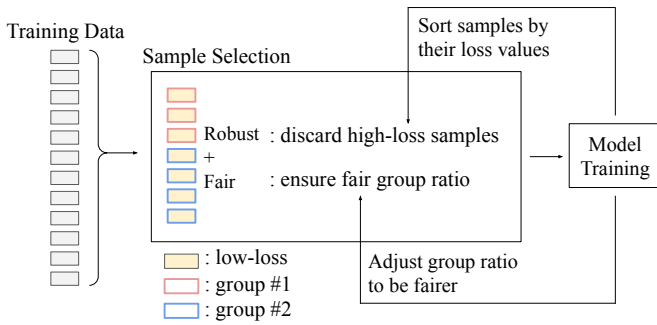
Training Data

Sample Selection

Sort samples by their loss values

Robust : discard high-loss samples
+
Fair : ensure fair group ratio

Model Training

: low-loss
: group #1
: group #2

Adjust group ratio to be fairer